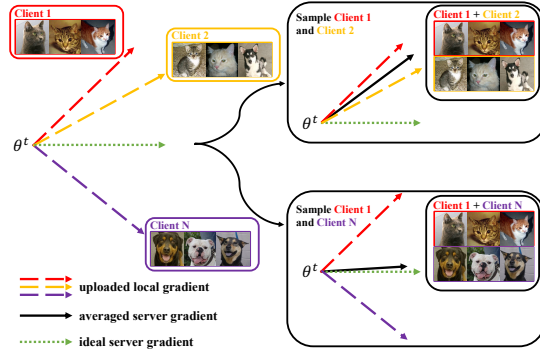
Client 1

Client 2

$\theta^t$

Client N

Sample Client 1 and Client 2

Client 1 + Client 2

$\theta^t$

Sample Client 1 and Client N

Client 1 + Client N

$\theta^t$

uploaded local gradient

averaged server gradient

ideal server gradient